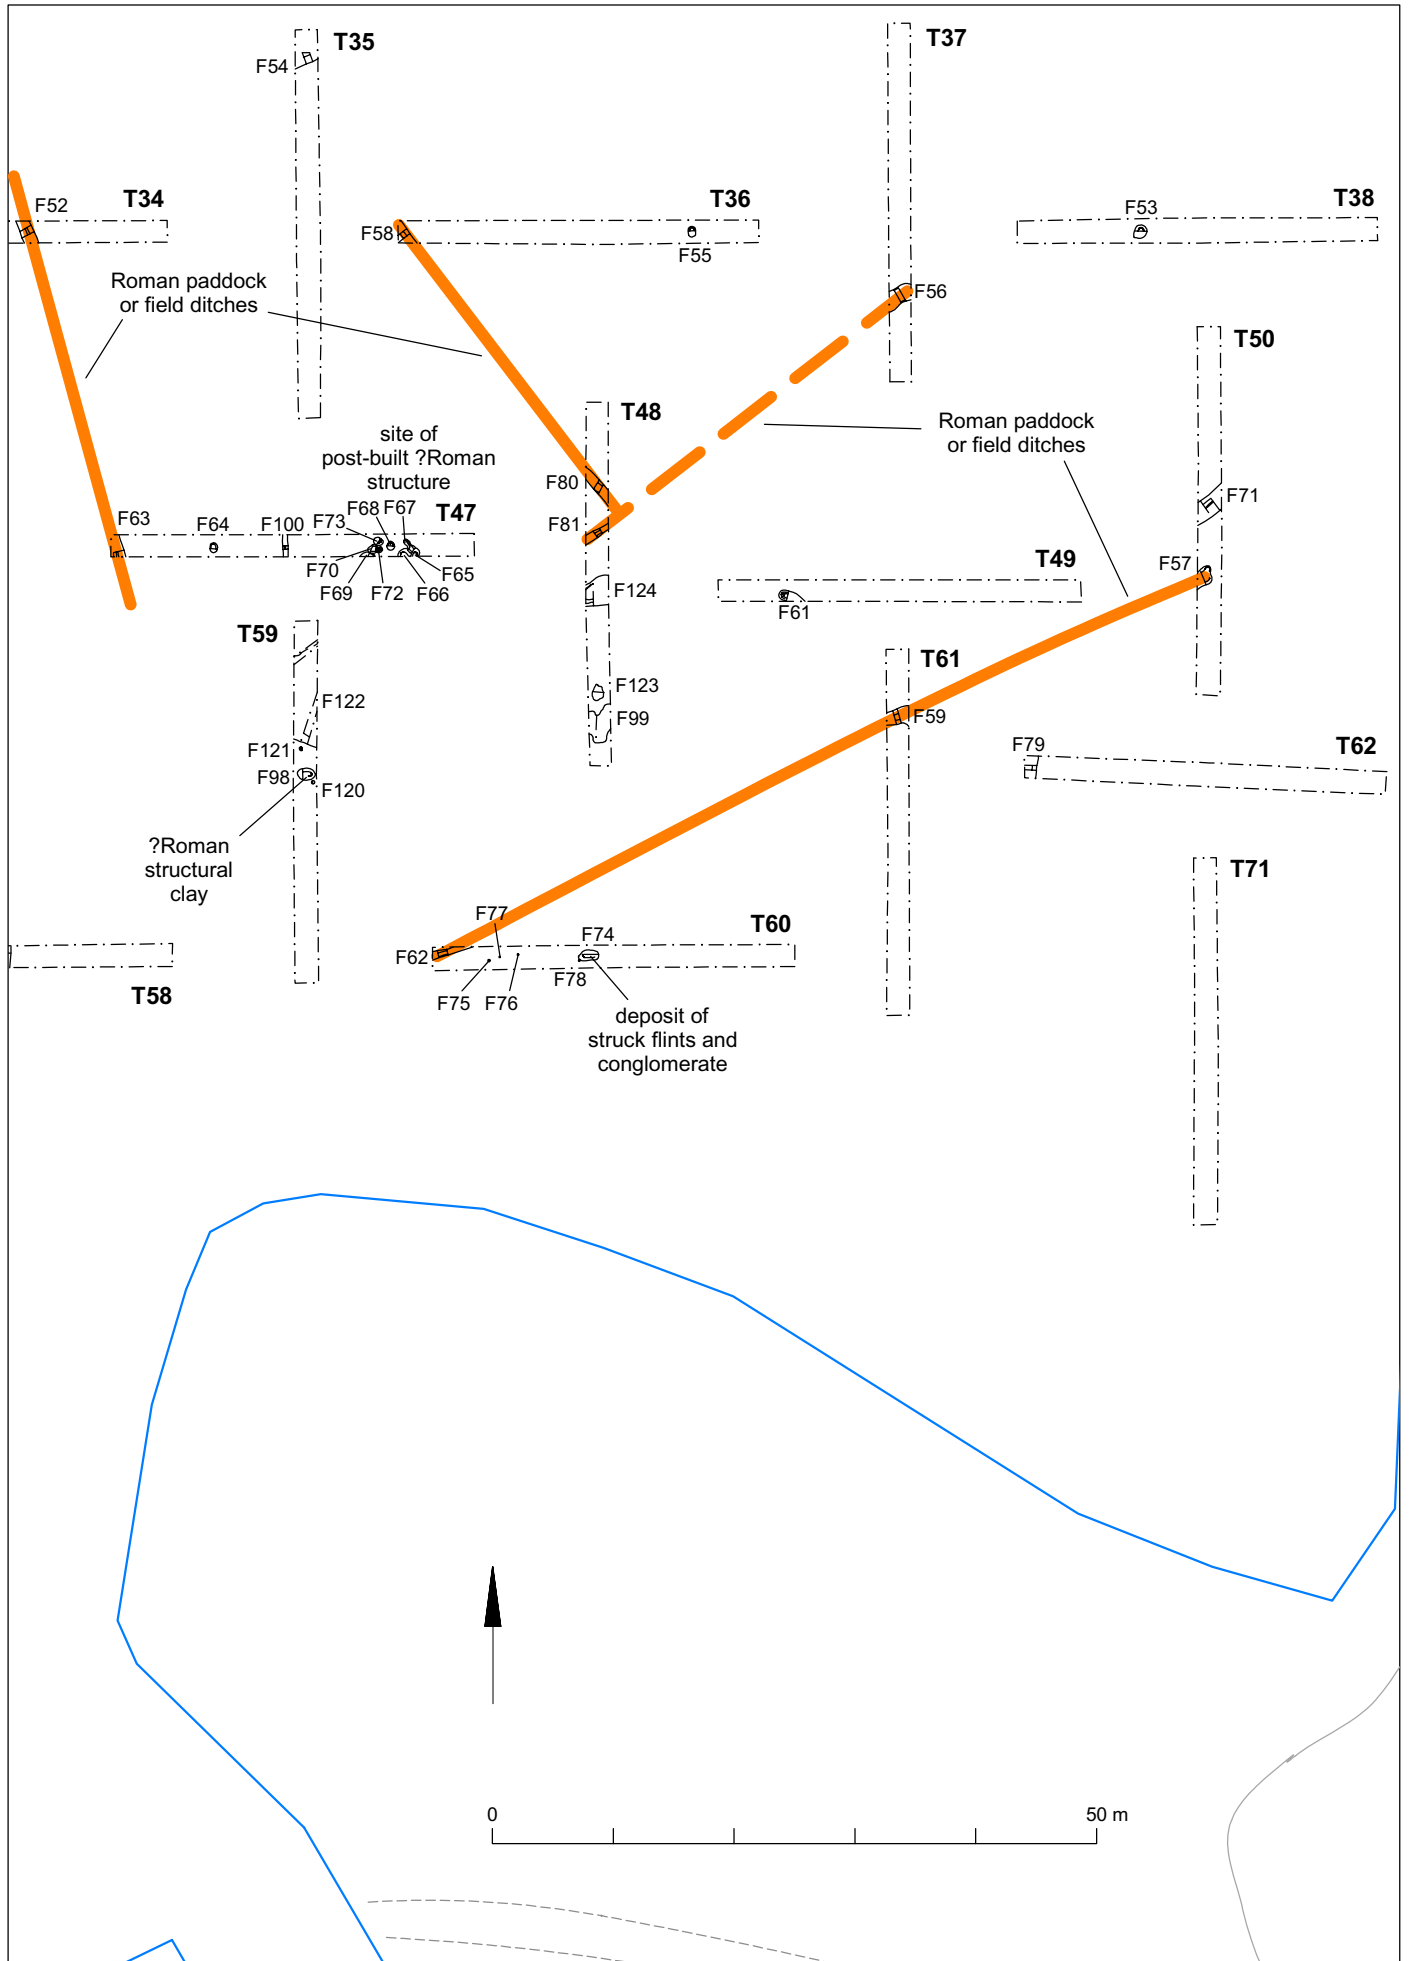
T35
F54
T37
F52
T34
F58
T36
F55
F53
T38
Roman paddock or field ditches
F56
T50
T48
site of post-built ?Roman structure
Roman paddock or field ditches
F80
F71
F63
F64
F100
F73
F68
F67
T47
F81
F70
F65
F69
F72
F66
F124
T49
F57
F61
T59
T61
F122
F123
F99
F59
F121
F79
T62
F98
F120
?Roman structural clay
T71
F77
T60
F74
F62
F78
T58
F75
F76
deposit of struck flints and conglomerate
0
50 m